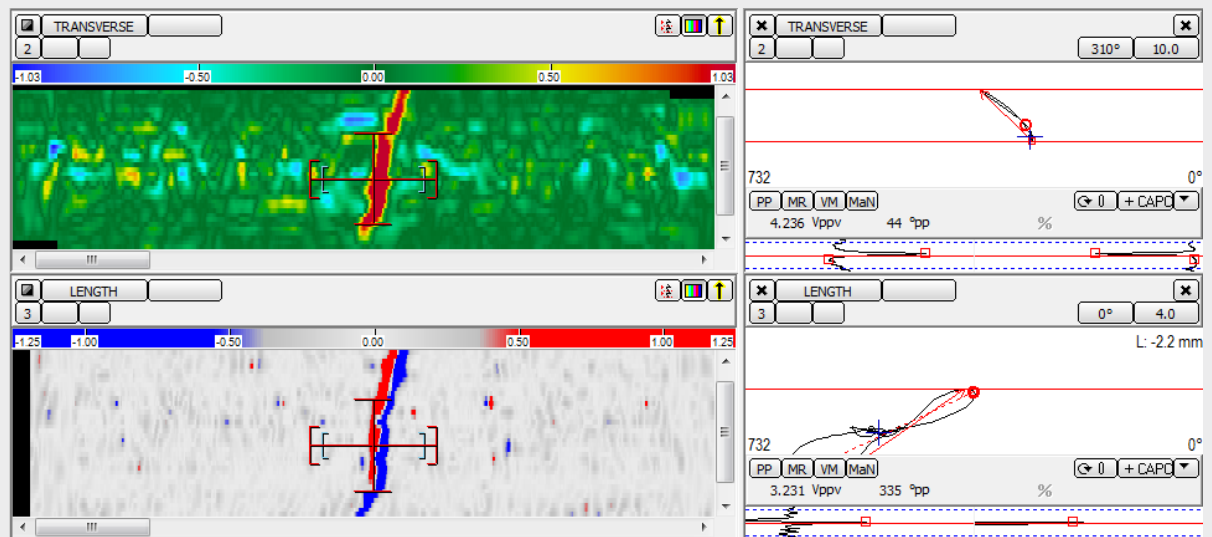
TRANSVERSE
2
-1.03 -0.50 0.00 0.50 1.03

TRANSVERSE
2
310° 10.0
732
0°
PP MR VM MaN
0 + CAPO
4.236 Vppv 44 °pp %

LENGTH
3
-1.25 -1.00 -0.50 0.00 0.50 1.00 1.25

LENGTH
3
0° 4.0
L: -2.2 mm
732
0°
PP MR VM MaN
0 + CAPO
3.231 Vppv 335 °pp %